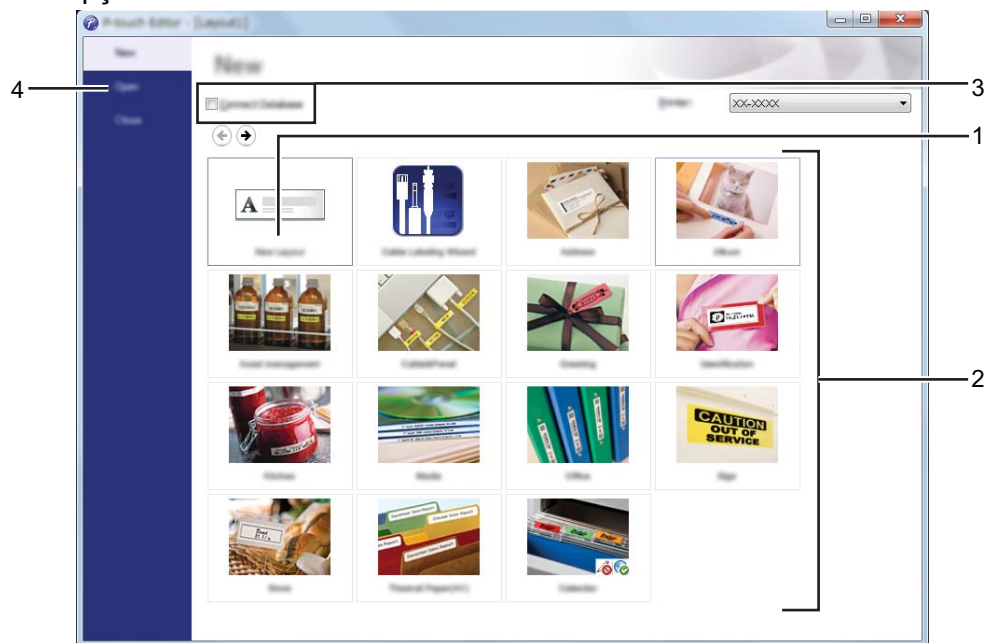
P-touch Editor - [Layout1]

New
Open
Close

New

Connect Database

Printer: XX-XXXX

New Layout
Cable Labeling Wizard
Address
Album
Asset management
Cable&Panel
Greeting
Identification
Kitchen
Media
Office
Sign
Store
Thermal Paper(HC)
Calendar

CAUTION OUT OF SERVICE

1
2
3
4